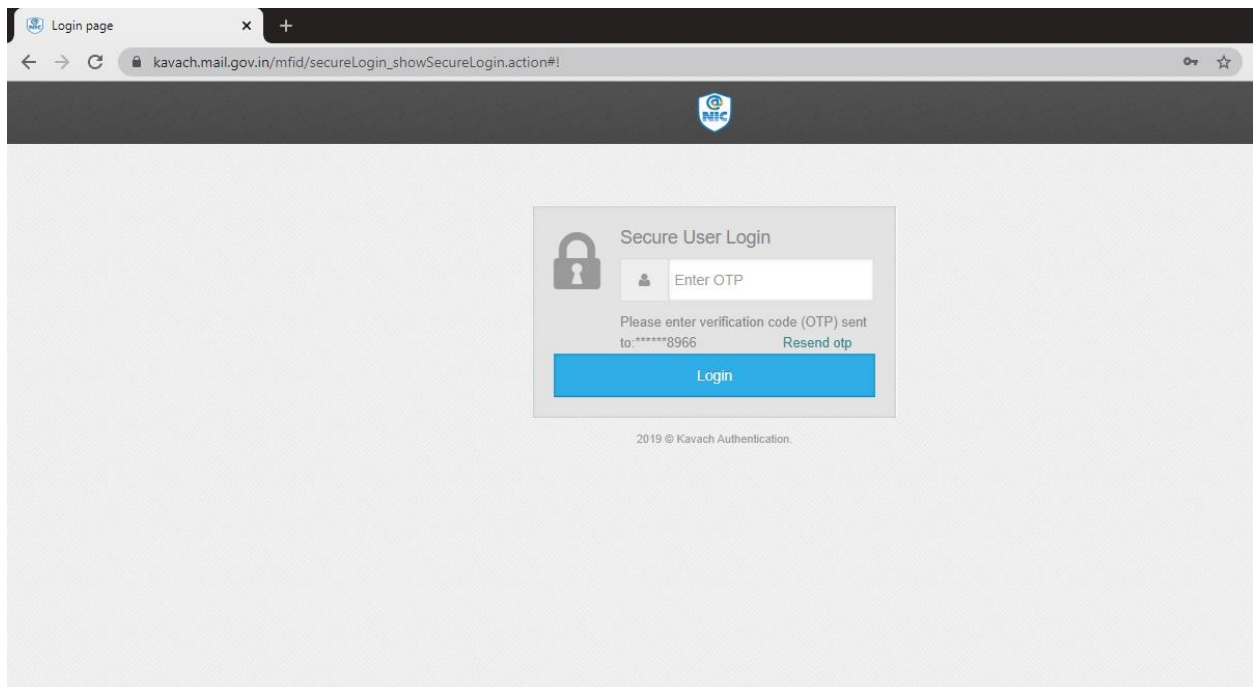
Login page

kavach.mail.gov.in/mfid/secureLogin_showSecureLogin.action#!

@ NIC

Secure User Login

Enter OTP

Please enter verification code (OTP) sent to:******8966 Resend otp

Login

2019 © Kavach Authentication.